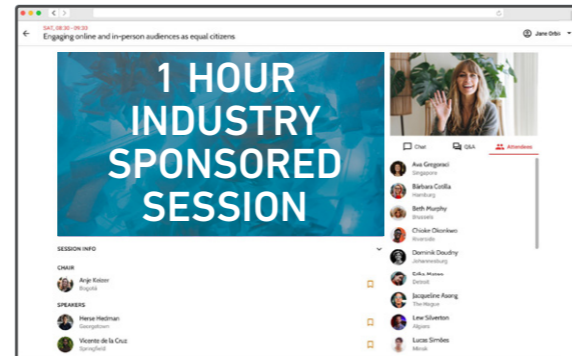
SAT, 08:30 – 09:30
Engaging online and in-person audiences as equal citizens

Jane Orbi

1 HOUR INDUSTRY SPONSORED SESSION

Chat
Q&A
Attendees

Ava Gregoraci
Singapore
Bárbara Cotilla
Hamburg
Beth Murphy
Brussels
Chioke Okonkwo
Riverside
Dominik Doudny
Johannesburg
Erika Matan
Detroit
Jacqueline Asong
The Hague
Lew Silverton
Algiers
Lucas Simões
Minsk

SESSION INFO

CHAIR
Anje Keizer
Bogotá

SPEAKERS
Herse Hedman
Georgetown
Vicente de la Cruz
Springfield